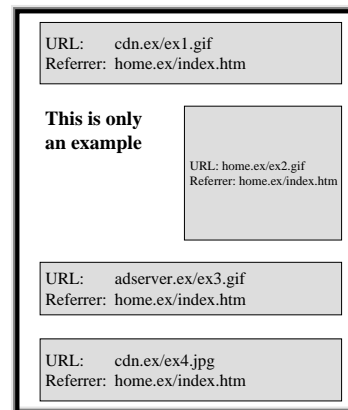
URL: cdn.ex/ex1.gif
Referrer: home.ex/index.htm

**This is only an example**

URL: home.ex/ex2.gif
Referrer: home.ex/index.htm

URL: adserver.ex/ex3.gif
Referrer: home.ex/index.htm

URL: cdn.ex/ex4.jpg
Referrer: home.ex/index.htm